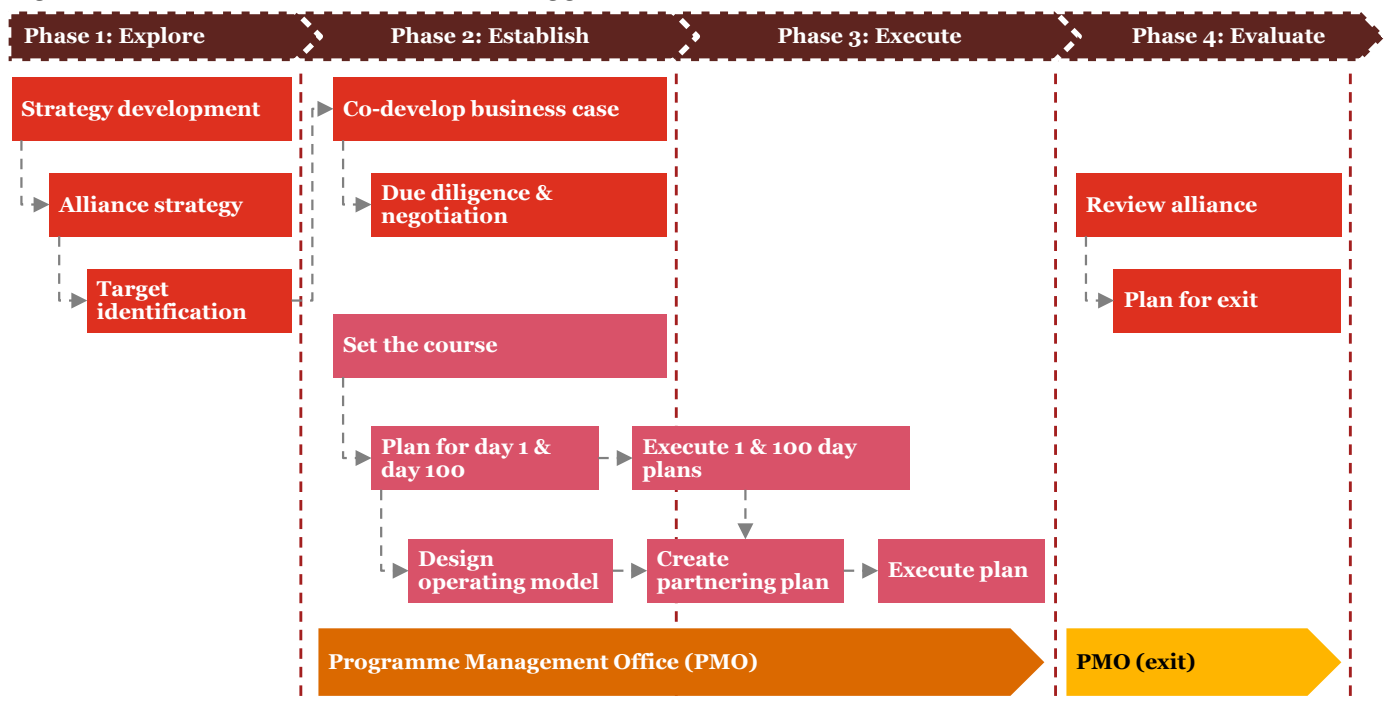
Phase 1: Explore

Phase 2: Establish

Phase 3: Execute

Phase 4: Evaluate

Strategy development

Alliance strategy

Target identification

Co-develop business case

Due diligence & negotiation

Set the course

Plan for day 1 & day 100

Execute 1 & 100 day plans

Design operating model

Create partnering plan

Execute plan

Review alliance

Plan for exit

Programme Management Office (PMO)

PMO (exit)